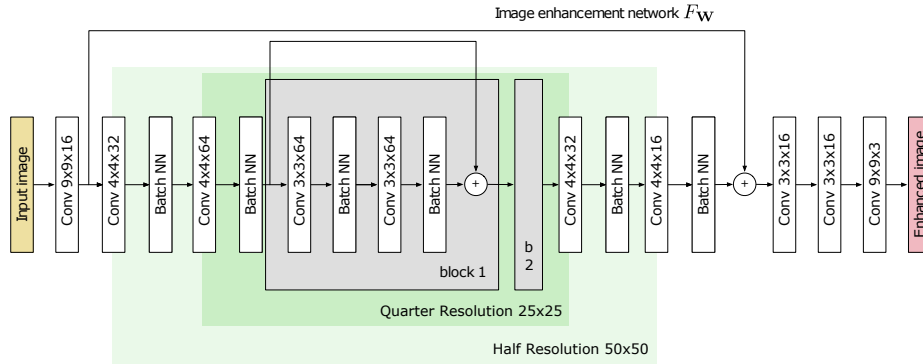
Image enhancement network $F_{\mathbf{W}}$

Input image

Conv 9x9x16

Conv 4x4x32

Batch NN

Conv 4x4x64

Batch NN

Conv 3x3x64

Batch NN

Conv 3x3x64

Batch NN

+

block 1

b 2

Conv 4x4x32

Batch NN

Conv 4x4x16

Batch NN

+

Conv 3x3x16

Conv 3x3x16

Conv 9x9x3

Enhanced image

Quarter Resolution 25x25

Half Resolution 50x50